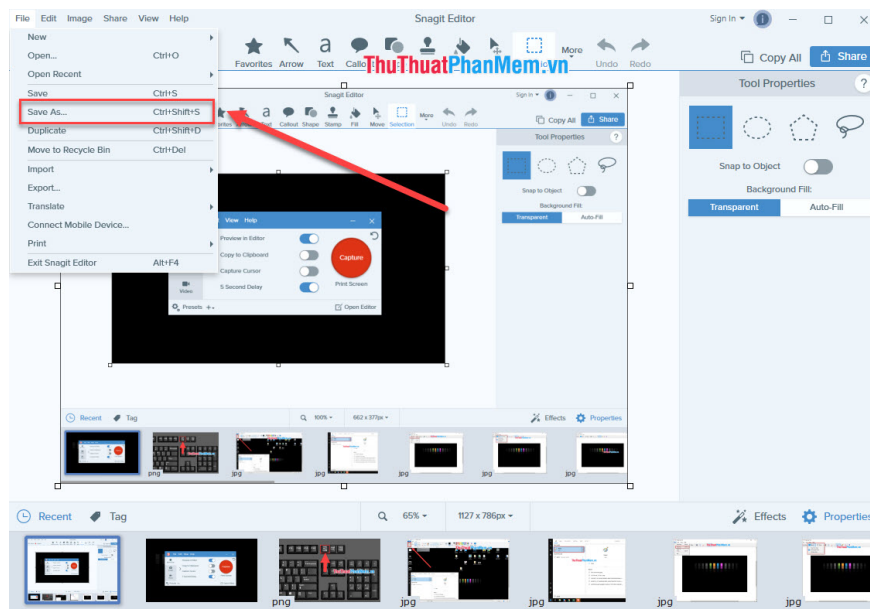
File Edit Image Share View Help

Snagit Editor

Sign In

New
Open... Ctrl+O
Open Recent
Save Ctrl+S
Save As... Ctrl+Shift+S
Duplicate Ctrl+Shift+D
Move to Recycle Bin Ctrl+Del
Import
Export...
Translate
Connect Mobile Device...
Print
Exit Snagit Editor Alt+F4

Favorites Arrow Text Callo More Undo Redo

ThuThuatPhanMem.vn

Copy All Share

Tool Properties ?

Snap to Object

Background Fill:

Transparent Auto-Fill

Snagit Editor
Sign In
Copy All Share
Callout Shape Stamp Fill Move Selection More Undo Redo
Tool Properties ?
Snap to Object
Background Fill:
Transparent Auto-Fill

View Help
Preview in Editor
Copy to Clipboard
Capture Cursor
5 Second Delay
Capture
Print Screen
Video
Presets
Open Editor

Recent Tag 100% 662 x 377px Effects Properties
png jpg jpg jpg jpg

Recent Tag 65% 1127 x 786px Effects Properties

png jpg jpg jpg jpg